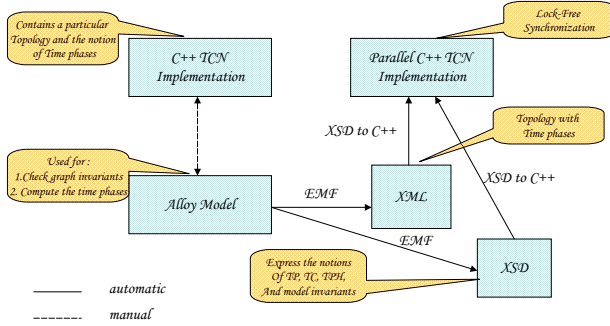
Contains a particular Topology and the notion of Time phases

C++ TCN Implementation

Lock-Free Synchronization

Parallel C++ TCN Implementation

Topology with Time phases

XSD to C++

Used for :
1.Check graph invariants
2. Compute the time phases

Alloy Model

EMF

XML

XSD to C++

EMF

Express the notions Of TP, TC, TPH, And model invariants

XSD

automatic

manual